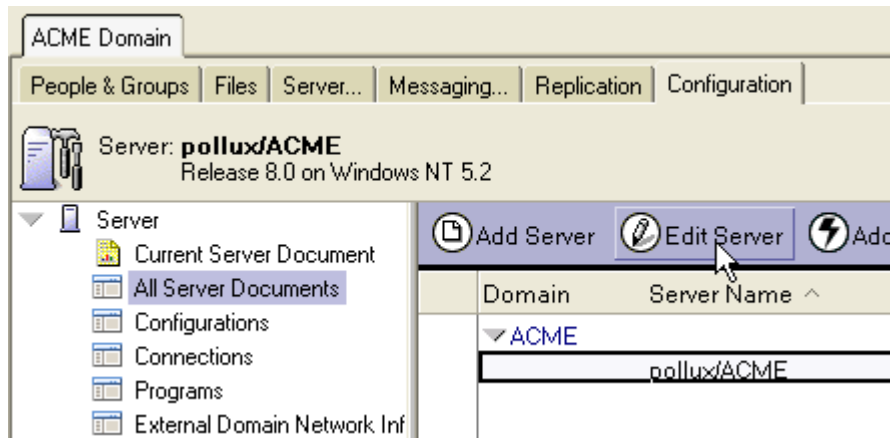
ACME Domain

People & Groups | Files | Server... | Messaging... | Replication | Configuration

Server: pollux/ACME
Release 8.0 on Windows NT 5.2

Server
Current Server Document
All Server Documents
Configurations
Connections
Programs
External Domain Network Inf

Add Server
Edit Server
Add

Domain
Server Name
ACME
pollux/ACME